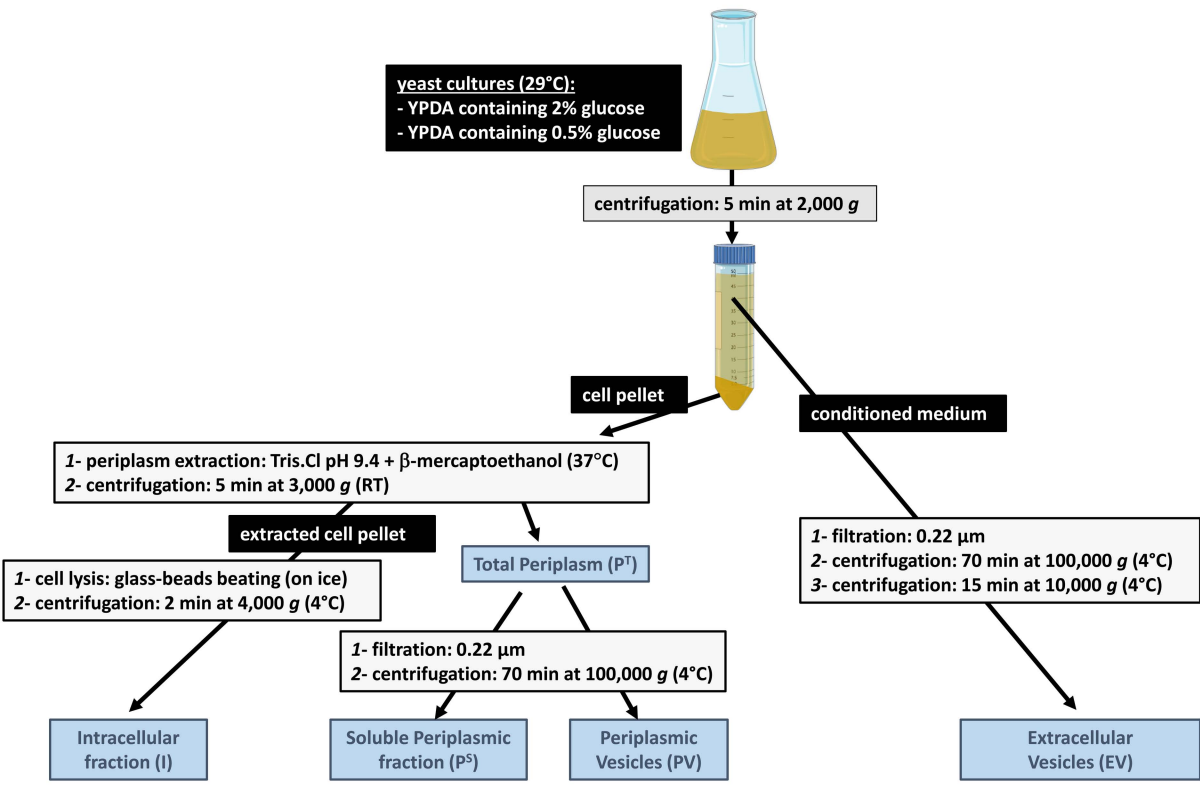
yeast cultures (29°C):
- YPDA containing 2% glucose
- YPDA containing 0.5% glucose

centrifugation: 5 min at 2,000 $g$

cell pellet

conditioned medium

$\mathit{1}$- periplasm extraction: Tris.Cl pH 9.4 + $\beta$-mercaptoethanol (37°C)
$\mathit{2}$- centrifugation: 5 min at 3,000 $g$ (RT)

extracted cell pellet

Total Periplasm ($P^T$)

$\mathit{1}$- cell lysis: glass-beads beating (on ice)
$\mathit{2}$- centrifugation: 2 min at 4,000 $g$ (4°C)

$\mathit{1}$- filtration: 0.22 µm
$\mathit{2}$- centrifugation: 70 min at 100,000 $g$ (4°C)

$\mathit{1}$- filtration: 0.22 µm
$\mathit{2}$- centrifugation: 70 min at 100,000 $g$ (4°C)
$\mathit{3}$- centrifugation: 15 min at 10,000 $g$ (4°C)

Intracellular fraction (I)

Soluble Periplasmic fraction ($P^S$)

Periplasmic Vesicles (PV)

Extracellular Vesicles (EV)